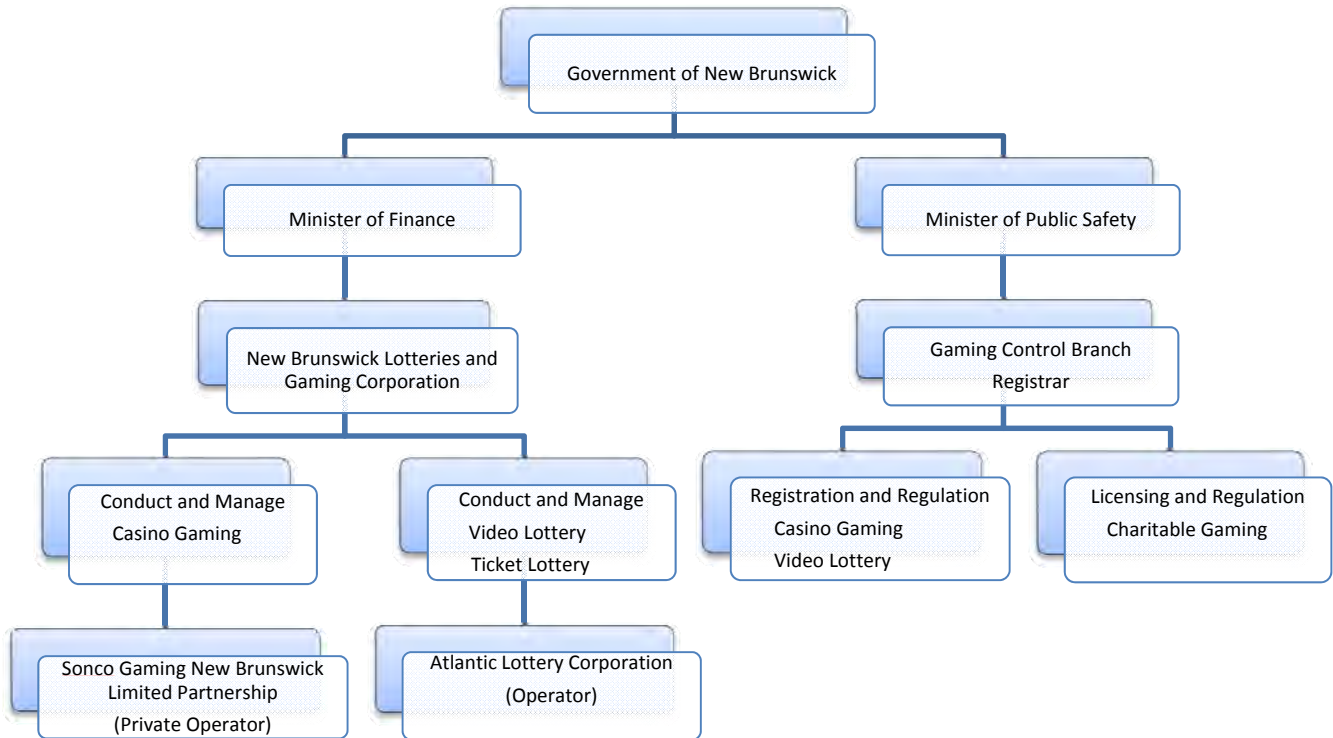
Government of New Brunswick

Minister of Finance

Minister of Public Safety

New Brunswick Lotteries and Gaming Corporation

Gaming Control Branch
Registrar

Conduct and Manage
Casino Gaming

Conduct and Manage
Video Lottery
Ticket Lottery

Registration and Regulation
Casino Gaming
Video Lottery

Licensing and Regulation
Charitable Gaming

Sonco Gaming New Brunswick Limited Partnership
(Private Operator)

Atlantic Lottery Corporation
(Operator)